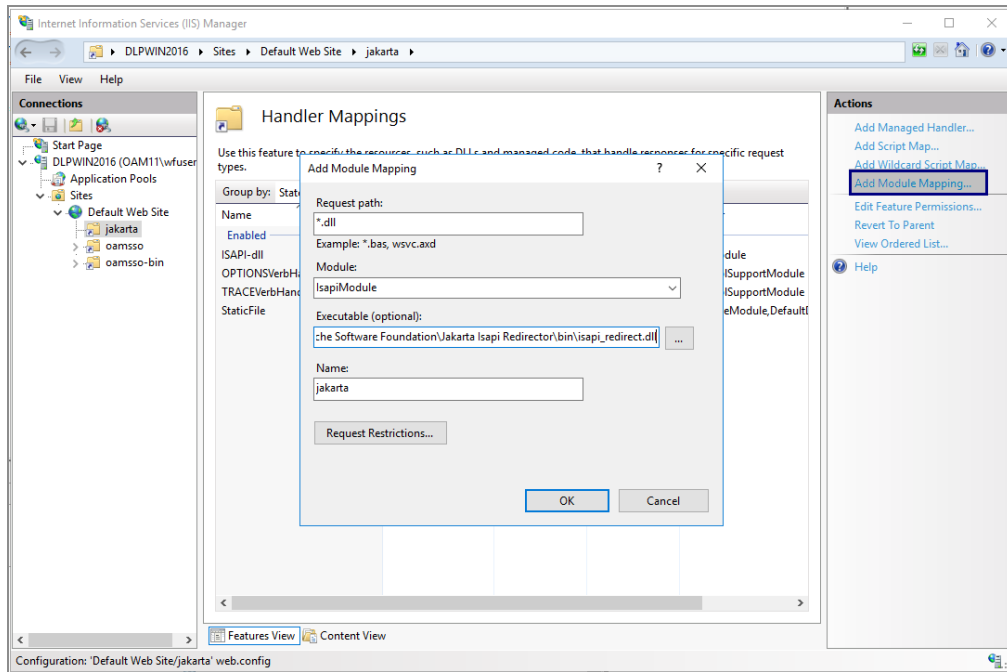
Internet Information Services (IIS) Manager

DLPWIN2016 ▸ Sites ▸ Default Web Site ▸ jakarta ▸

File View Help

Connections

Start Page
DLPWIN2016 (OAM11\wfuser
Application Pools
Sites
Default Web Site
jakarta
oamsso
oamsso-bin

Handler Mappings

Use this feature to specify the resources, such as DLLs and managed code, that handle responses for specific request types.

Group by: State

Name
Enabled
ISAPI-dll
OPTIONSVerbHa
TRACEVerbHand
StaticFile

dule
lSupportModule
lSupportModule
eModule,DefaultI

Add Module Mapping ? ✕

Request path:
*.dll
Example: *.bas, wsvc.axd

Module:
IsapiModule

Executable (optional):
che Software Foundation\Jakarta Isapi Redirector\bin\isapi_redirect.dll ...

Name:
jakarta

Request Restrictions...

OK Cancel

Actions
Add Managed Handler...
Add Script Map...
Add Wildcard Script Map...
Add Module Mapping...
Edit Feature Permissions...
Revert To Parent
View Ordered List...
Help

Features View Content View

Configuration: 'Default Web Site/jakarta' web.config